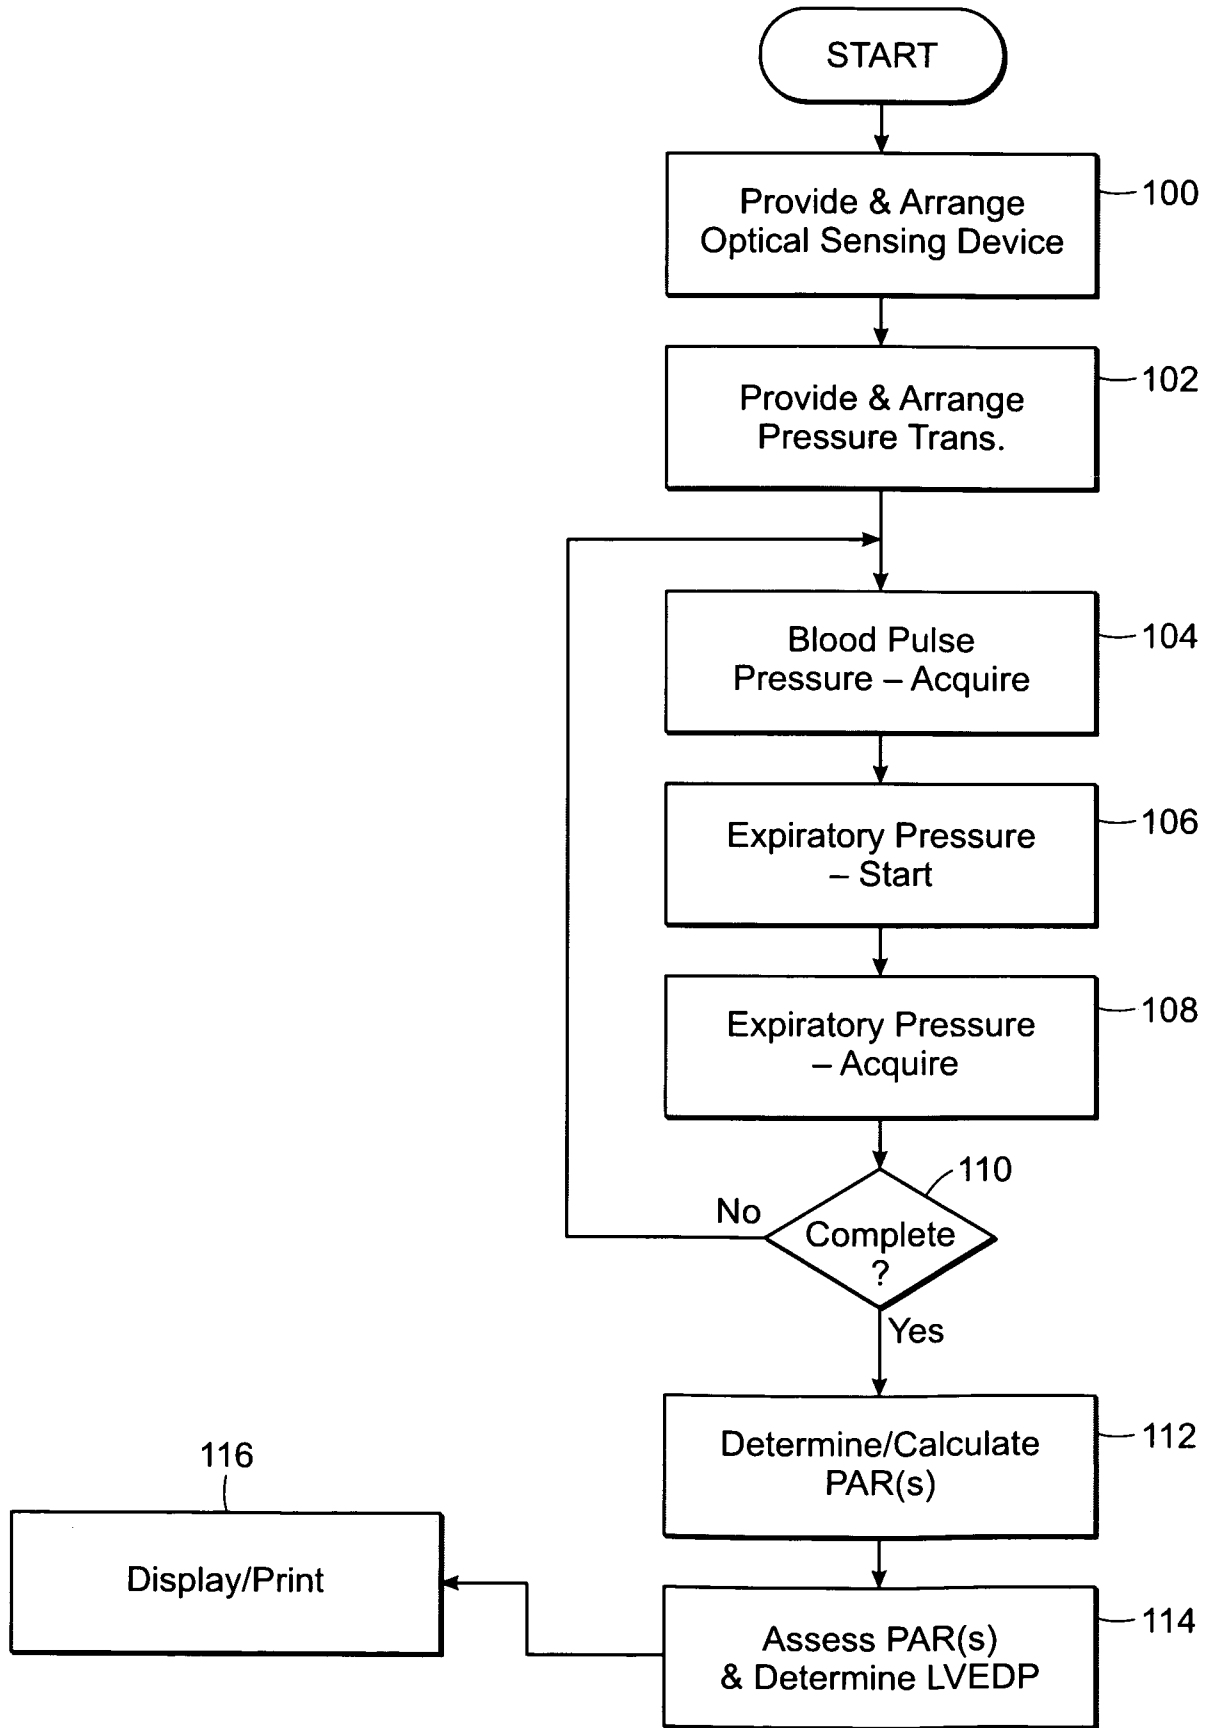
START

Provide & Arrange Optical Sensing Device 100

Provide & Arrange Pressure Trans. 102

Blood Pulse Pressure – Acquire 104

Expiratory Pressure – Start 106

Expiratory Pressure – Acquire 108

110

No

Complete ?

Yes

Determine/Calculate PAR(s) 112

116

Display/Print

Assess PAR(s) & Determine LVEDP 114